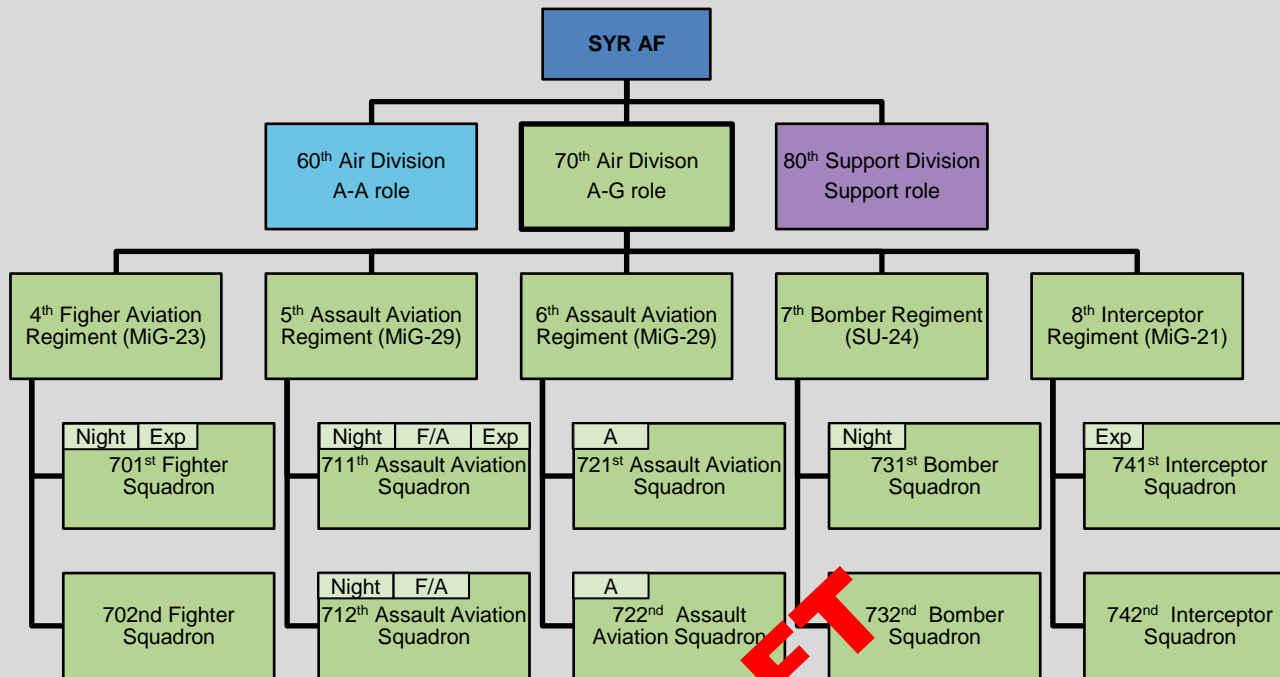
SYR AF

60$^{th}$ Air Division
A-A role

70$^{th}$ Air Divison
A-G role

80$^{th}$ Support Division
Support role

4$^{th}$ Figher Aviation Regiment (MiG-23)

5$^{th}$ Assault Aviation Regiment (MiG-29)

6$^{th}$ Assault Aviation Regiment (MiG-29)

7$^{th}$ Bomber Regiment (SU-24)

8$^{th}$ Interceptor Regiment (MiG-21)

Night | Exp
701$^{st}$ Fighter Squadron

Night | F/A | Exp
711$^{th}$ Assault Aviation Squadron

A
721$^{st}$ Assault Aviation Squadron

Night
731$^{st}$ Bomber Squadron

Exp
741$^{st}$ Interceptor Squadron

702nd Fighter Squadron

Night | F/A
712$^{th}$ Assault Aviation Squadron

A
722$^{nd}$ Assault Aviation Squadron

732$^{nd}$ Bomber Squadron

742$^{nd}$ Interceptor Squadron

ET